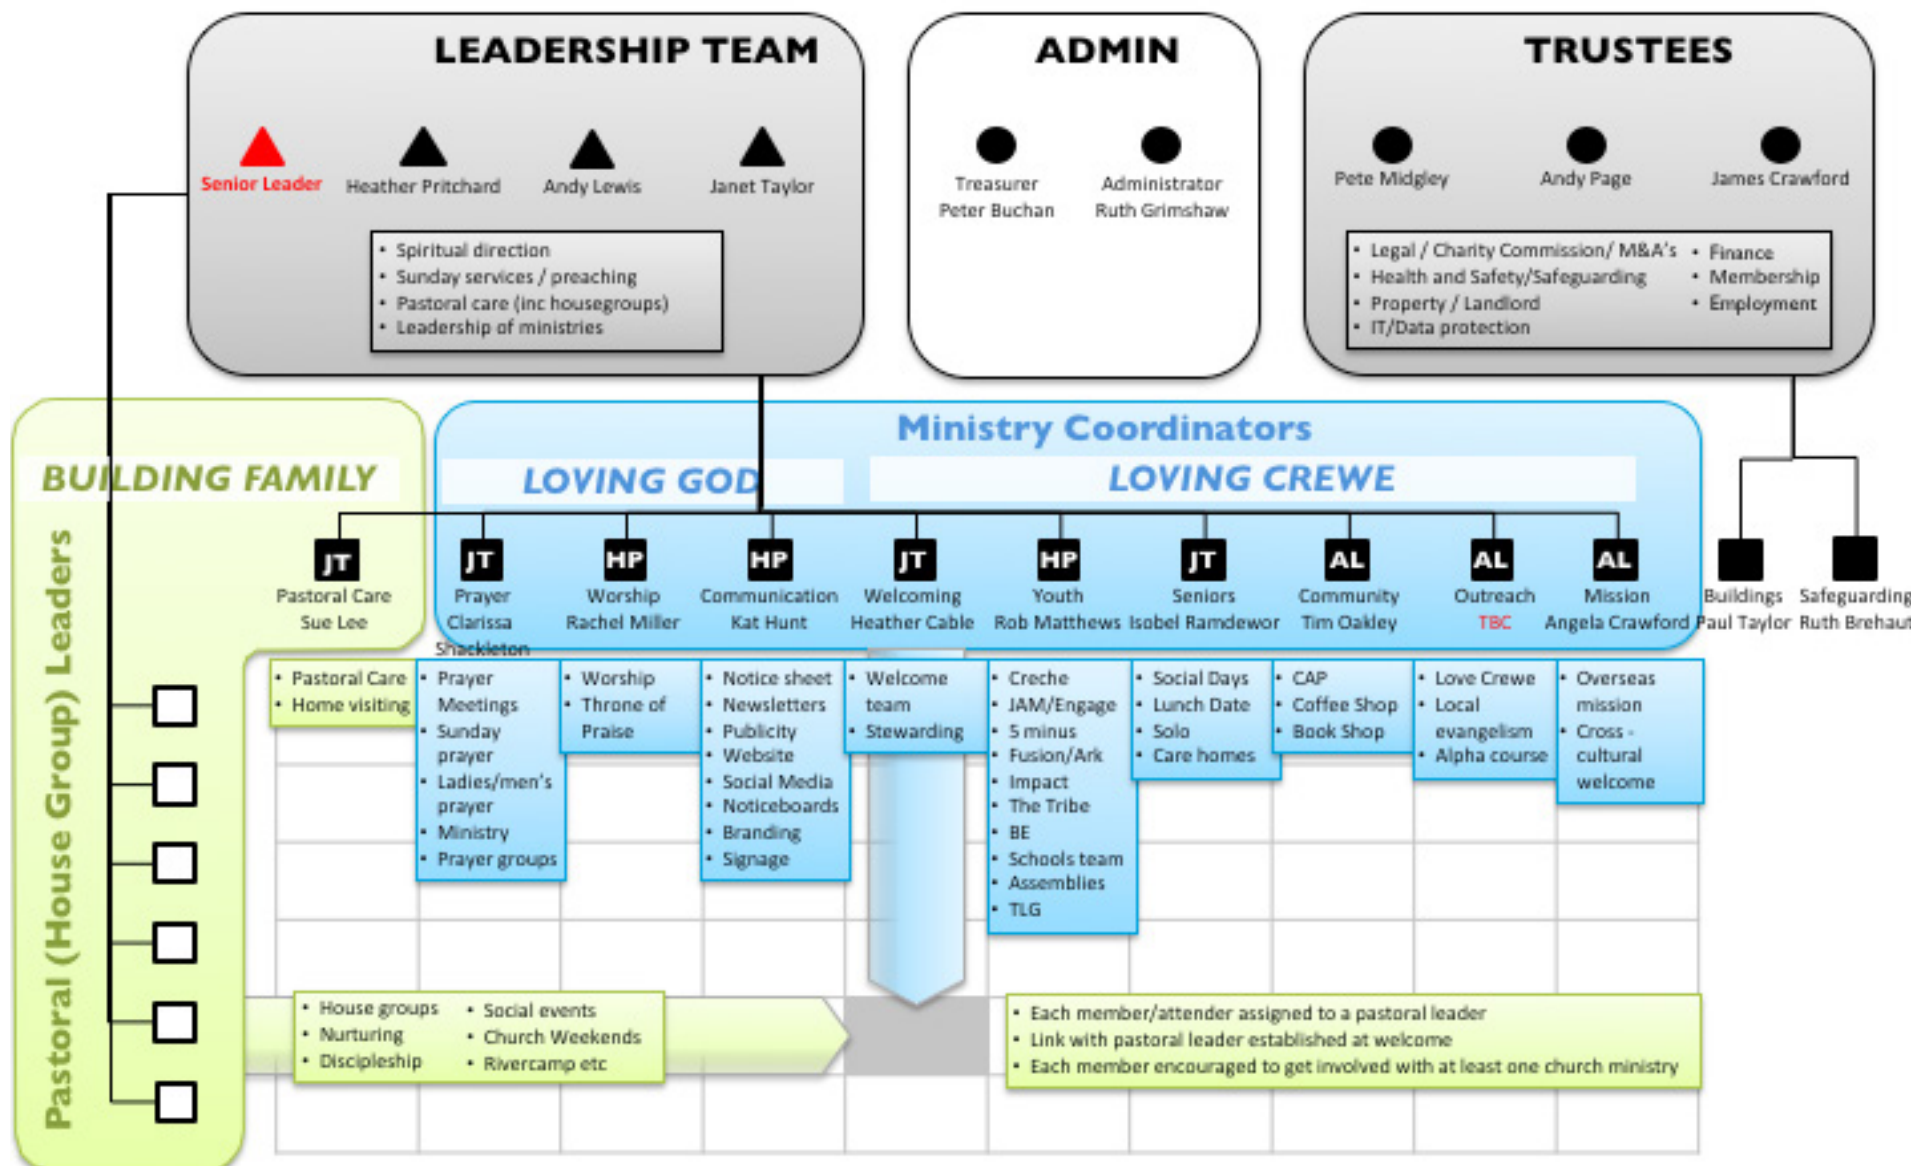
LEADERSHIP TEAM

Senior Leader

Heather Pritchard

Andy Lewis

Janet Taylor

- Spiritual direction
- Sunday services / preaching
- Pastoral care (inc housegroups)
- Leadership of ministries

ADMIN

Treasurer
Peter Buchan

Administrator
Ruth Grimshaw

TRUSTEES

Pete Midgley

Andy Page

James Crawford

- Legal / Charity Commission/ M&A's
- Health and Safety/Safeguarding
- Property / Landlord
- IT/Data protection

- Finance
- Membership
- Employment

Ministry Coordinators

BUILDING FAMILY

LOVING GOD

LOVING CREWE

JT
Pastoral Care
Sue Lee

JT
Prayer
Clarissa Shackleton

HP
Worship
Rachel Miller

HP
Communication
Kat Hunt

JT
Welcoming
Heather Cable

HP
Youth
Rob Matthews

JT
Seniors
Isobel Ramdewor

AL
Community
Tim Oakley

AL
Outreach
TBC

AL
Mission
Angela Crawford

Buildings
Paul Taylor

Safeguarding
Ruth Brehaut

- Pastoral Care
- Home visiting

- Prayer Meetings
- Sunday prayer
- Ladies/men's prayer
- Ministry
- Prayer groups

- Worship
- Throne of Praise

- Notice sheet
- Newsletters
- Publicity
- Website
- Social Media
- Noticeboards
- Branding
- Signage

- Welcome team
- Stewarding

- Creche
- JAM/Engage
- 5 minus
- Fusion/Ark
- Impact
- The Tribe
- BE
- Schools team
- Assemblies
- TLG

- Social Days
- Lunch Date
- Solo
- Care homes

- CAP
- Coffee Shop
- Book Shop

- Love Crewe
- Local evangelism
- Alpha course

- Overseas mission
- Cross - cultural welcome

Pastoral (House Group) Leaders

- House groups
- Nurturing
- Discipleship

- Social events
- Church Weekends
- Rivercamp etc

- Each member/attender assigned to a pastoral leader
- Link with pastoral leader established at welcome
- Each member encouraged to get involved with at least one church ministry